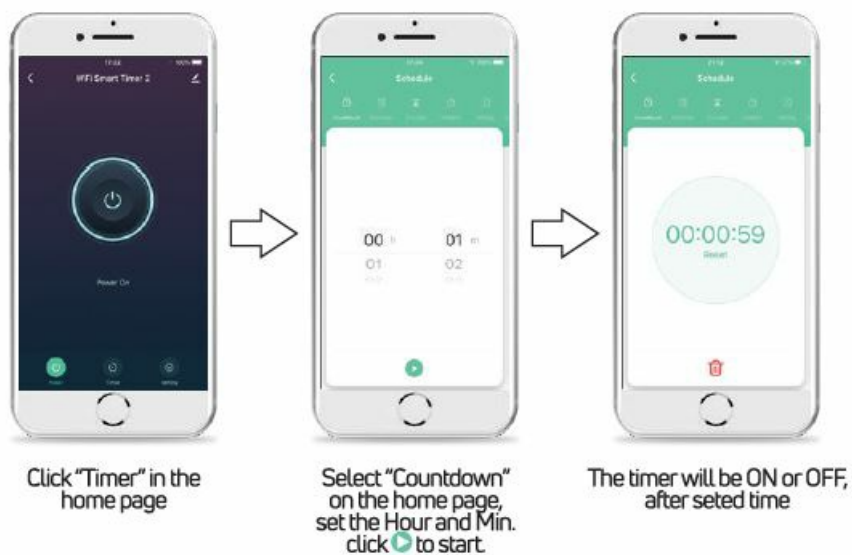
WiFi Smart Timer 2

Power On

Schedule

00 h 01 m
01 02

Schedule

00:00:59
Reset

Click "Timer" in the home page

Select "Countdown" on the home page, set the Hour and Min. click to start.

The timer will be ON or OFF, after seted time